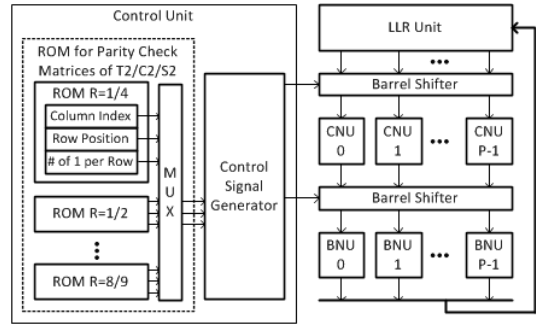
Control Unit

ROM for Parity Check Matrices of T2/C2/S2

ROM R=1/4

Column Index

Row Position

# of 1 per Row

ROM R=1/2

ROM R=8/9

M U X

Control Signal Generator

LLR Unit

Barrel Shifter

CNU 0

CNU 1

CNU P-1

Barrel Shifter

BNU 0

BNU 1

BNU P-1